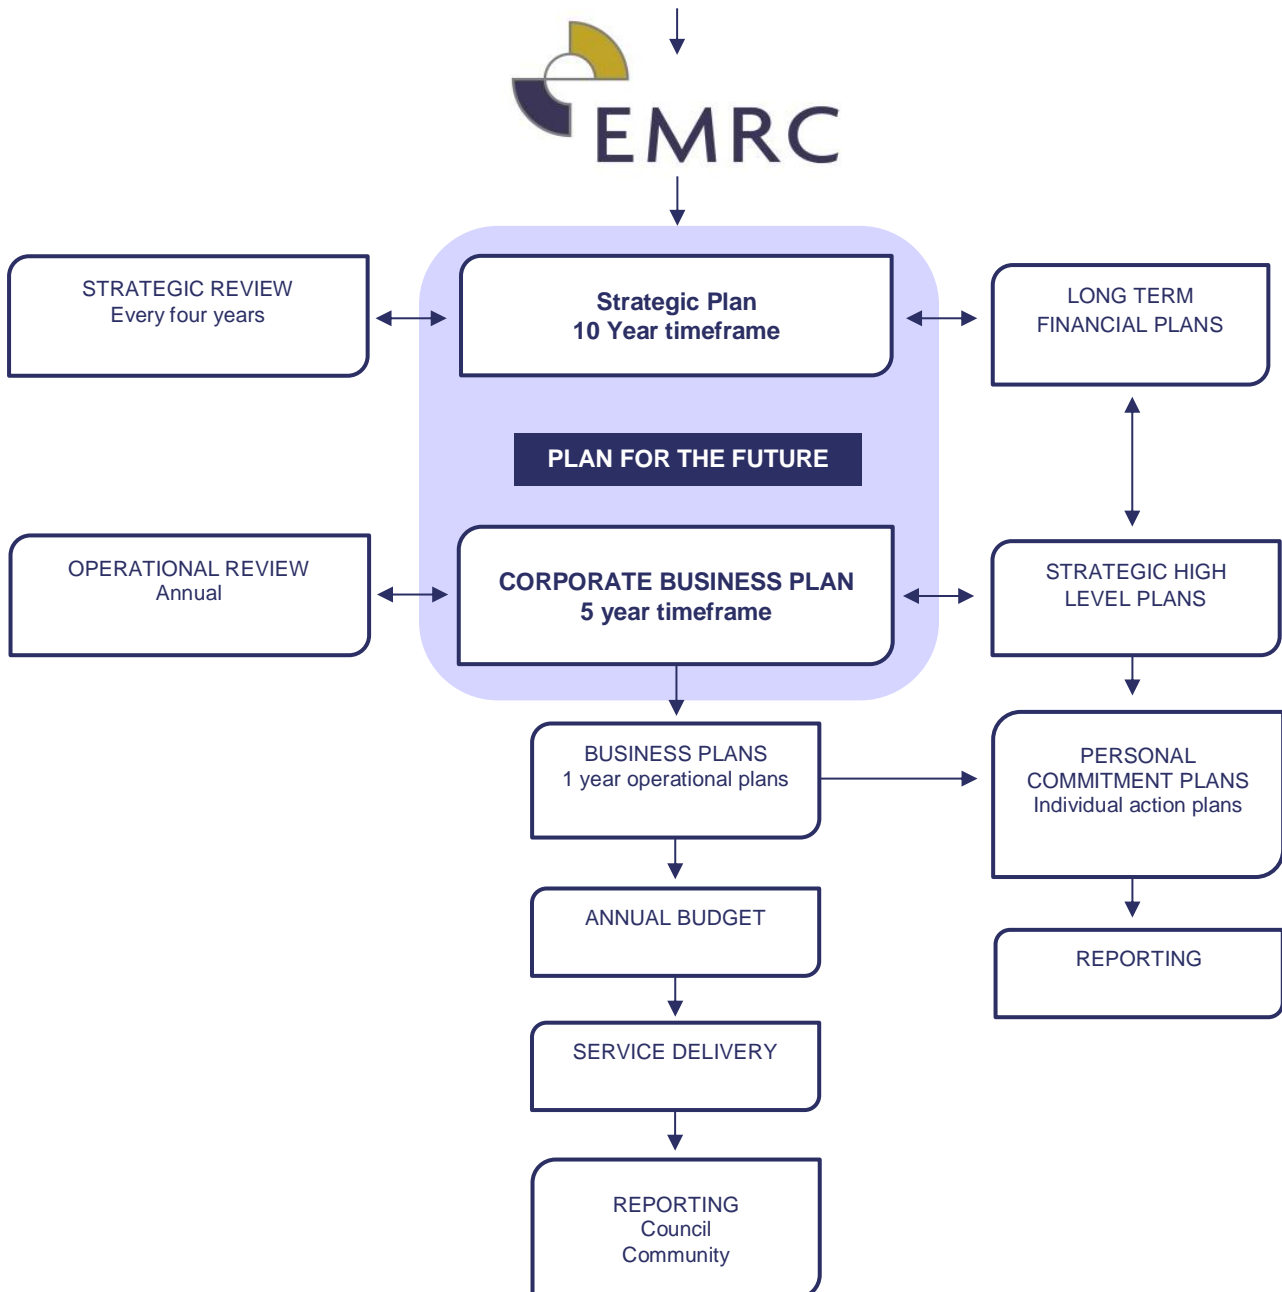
EMRC

STRATEGIC REVIEW
Every four years

Strategic Plan
10 Year timeframe

LONG TERM
FINANCIAL PLANS

PLAN FOR THE FUTURE

OPERATIONAL REVIEW
Annual

CORPORATE BUSINESS PLAN
5 year timeframe

STRATEGIC HIGH
LEVEL PLANS

BUSINESS PLANS
1 year operational plans

PERSONAL
COMMITMENT PLANS
Individual action plans

ANNUAL BUDGET

REPORTING

SERVICE DELIVERY

REPORTING
Council
Community